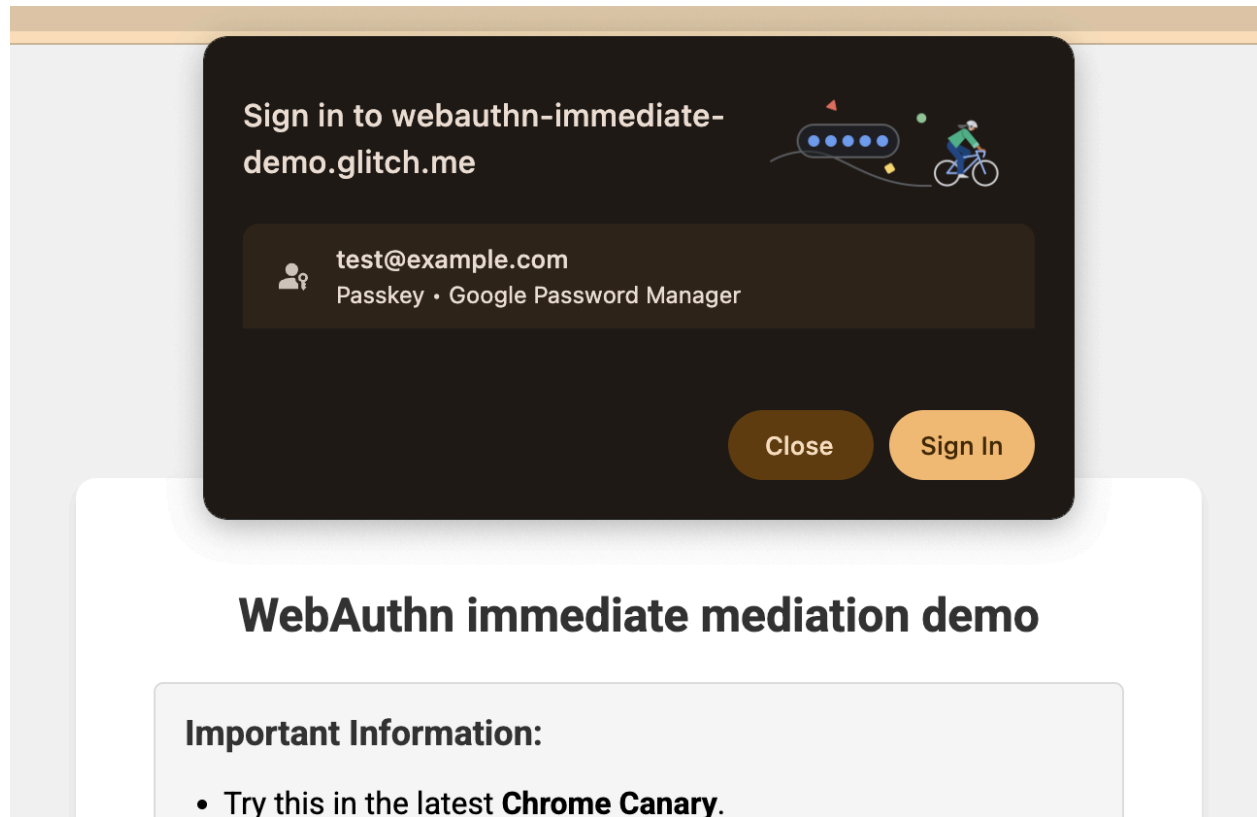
Sign in to webauthn-immediate-demo.glitch.me

test@example.com
Passkey • Google Password Manager

Close Sign In

WebAuthn immediate mediation demo

Important Information:

• Try this in the latest **Chrome Canary**.